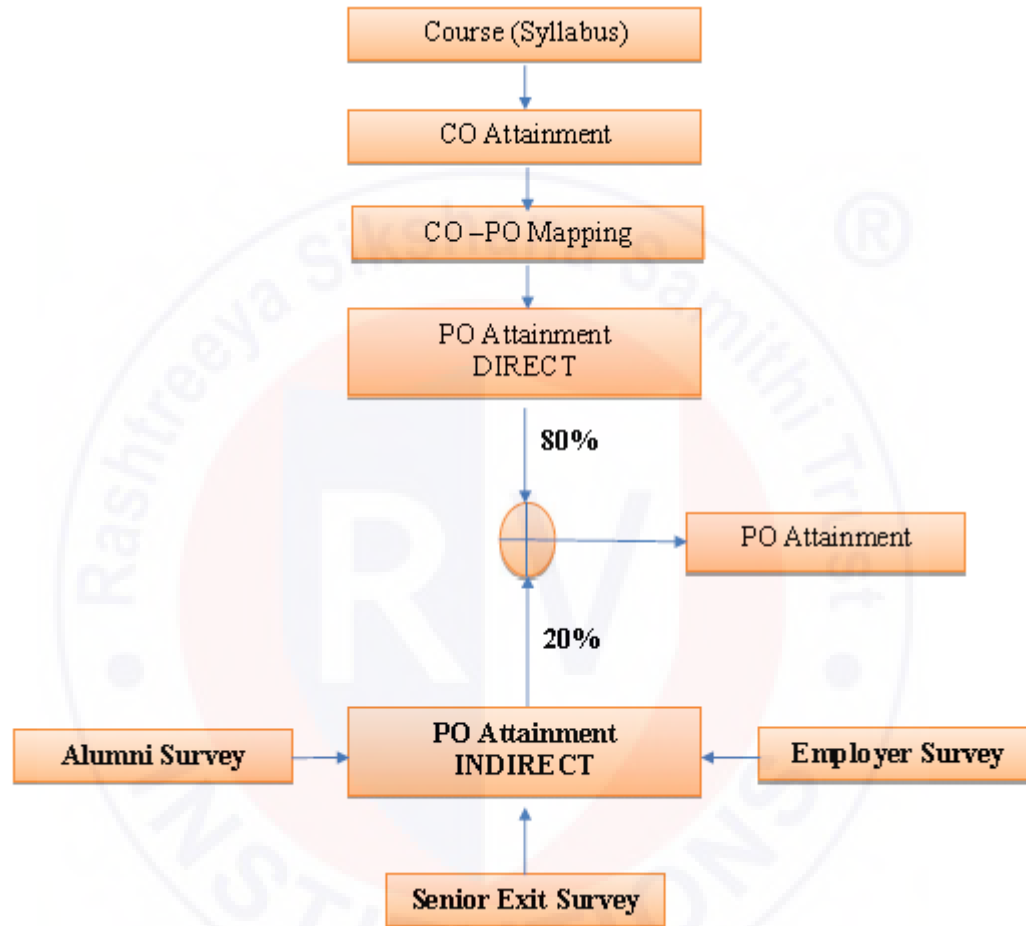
Course (Syllabus)

CO Attainment

CO –PO Mapping

PO Attainment DIRECT

80%

PO Attainment

20%

Alumni Survey

PO Attainment INDIRECT

Employer Survey

Senior Exit Survey

Rashtreeya Sikshana Samithi Trust ®

RV

INSTITUTIONS